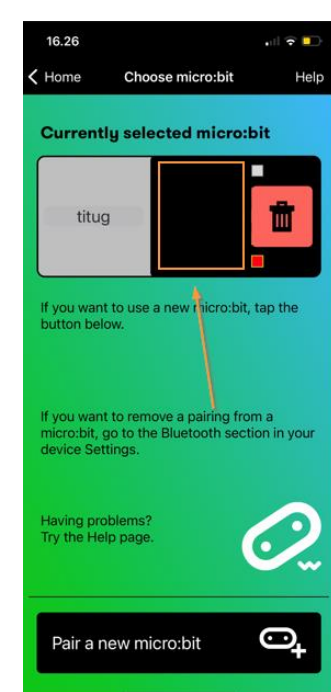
16.26

Home

Choose micro:bit

Help

Currently selected micro:bit

titug

If you want to use a new micro:bit, tap the button below.

If you want to remove a pairing from a micro:bit, go to the Bluetooth section in your device Settings.

Having problems?
Try the Help page.

Pair a new micro:bit